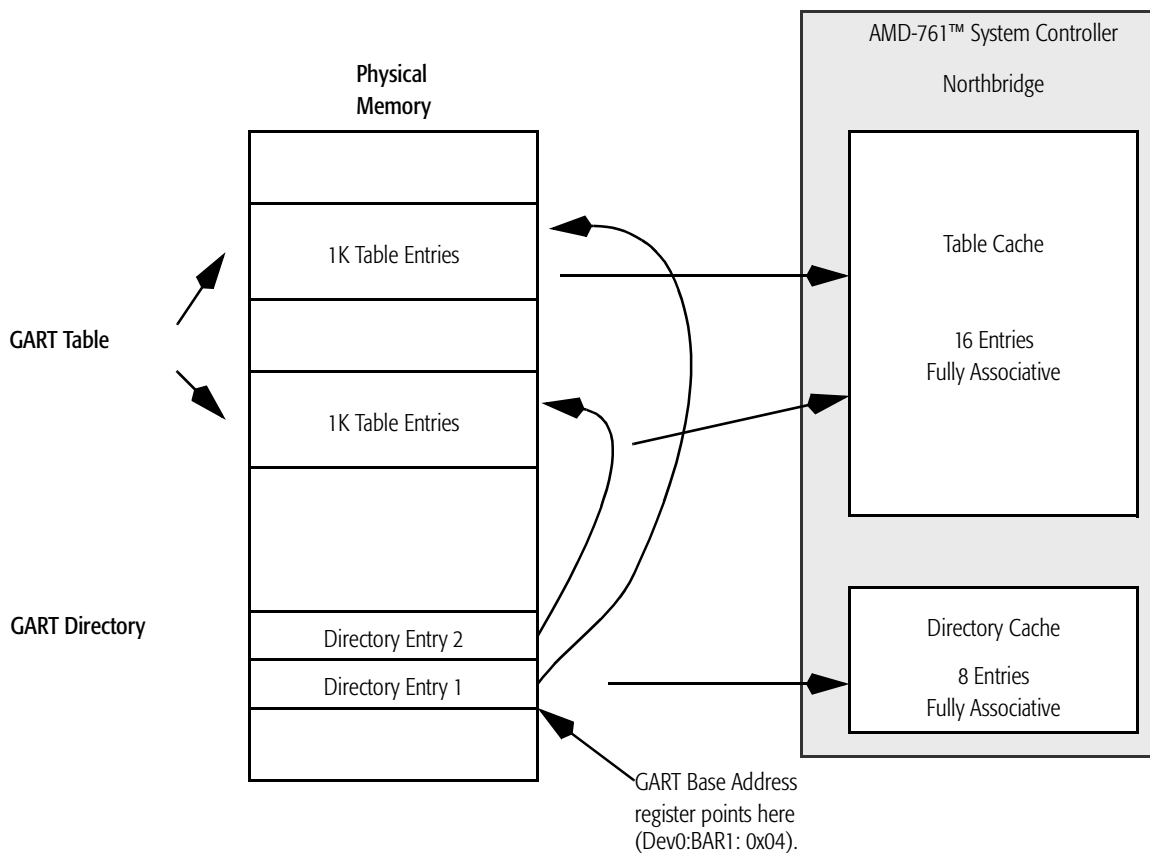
Physical Memory

AMD-761™ System Controller

Northbridge

1K Table Entries

Table Cache

GART Table

16 Entries
Fully Associative

1K Table Entries

GART Directory

Directory Entry 2

Directory Entry 1

Directory Cache

8 Entries
Fully Associative

GART Base Address register points here (Dev0:BAR1: 0x04).